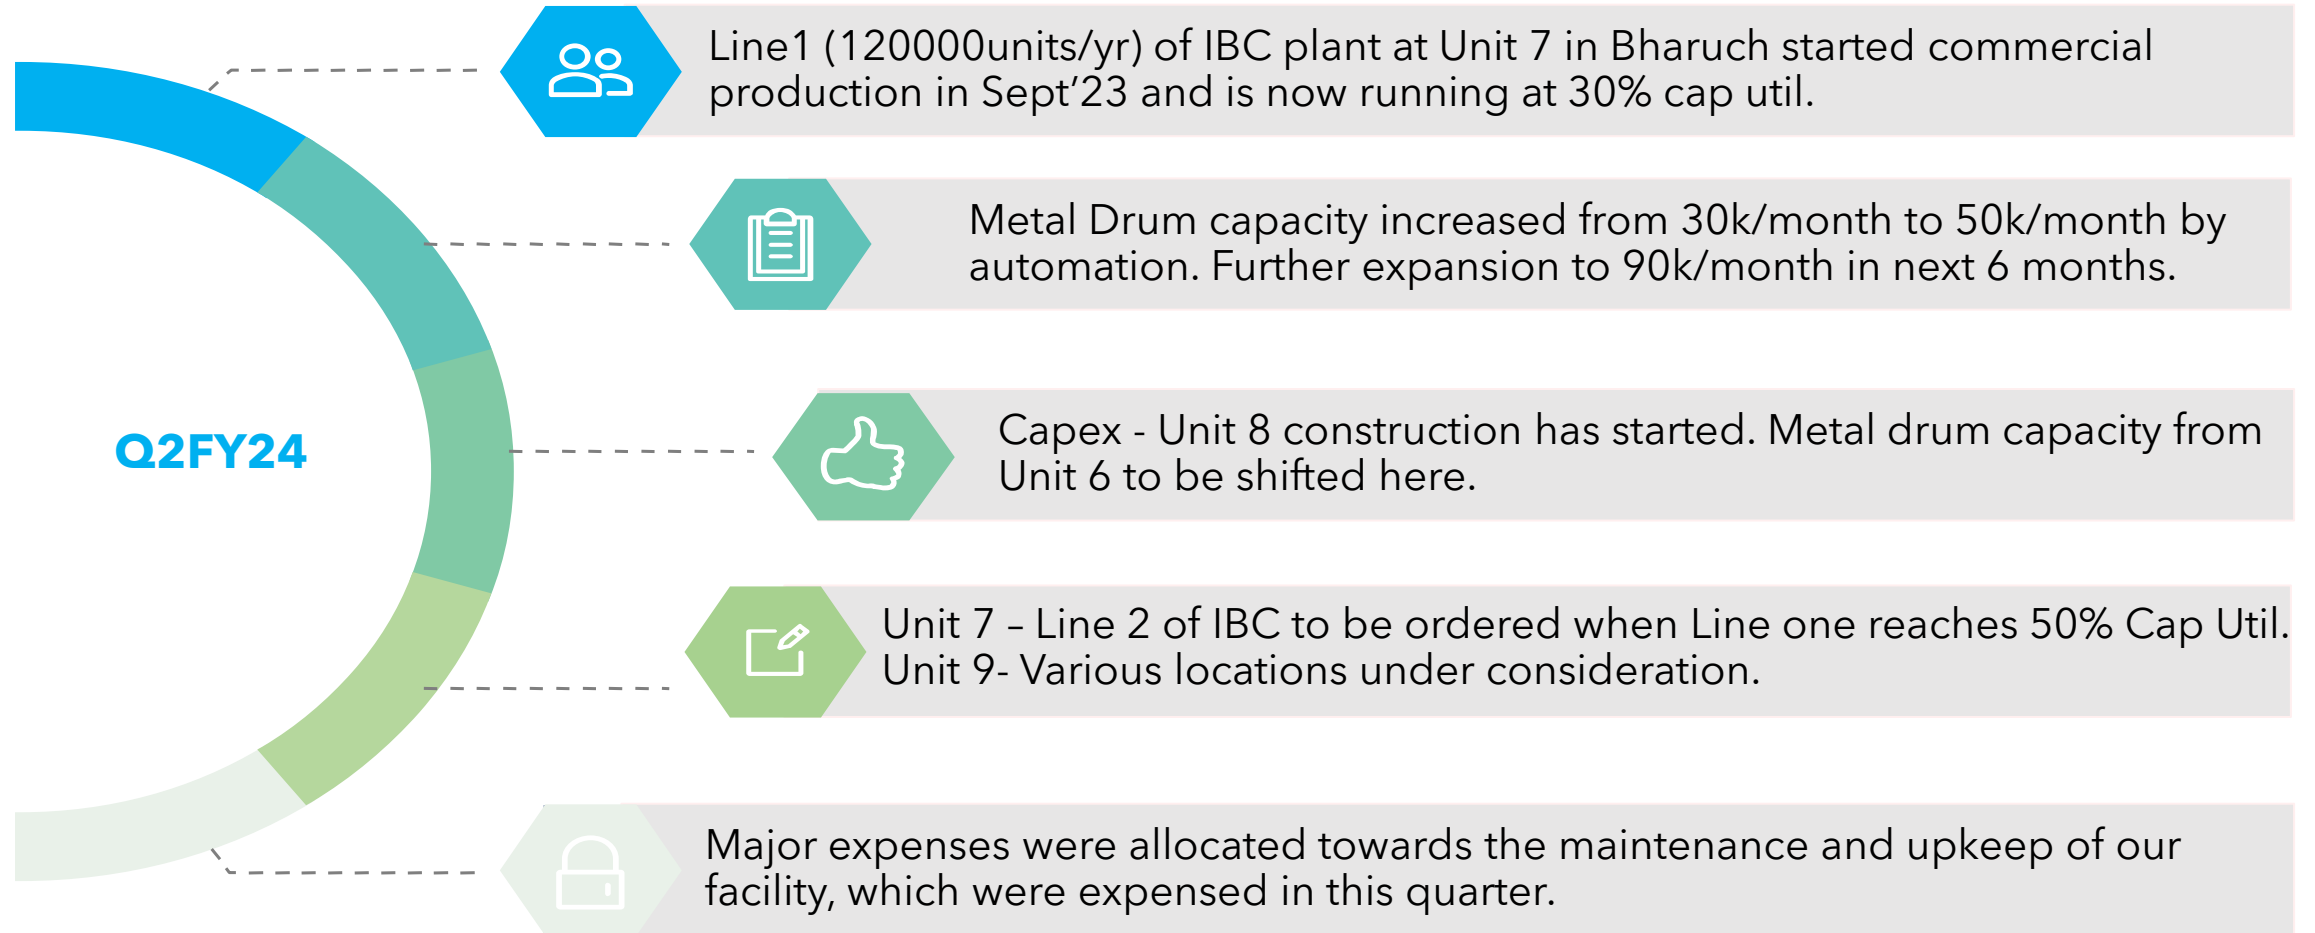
Q2FY24

Line1 (120000units/yr) of IBC plant at Unit 7 in Bharuch started commercial production in Sept'23 and is now running at 30% cap util.

Metal Drum capacity increased from 30k/month to 50k/month by automation. Further expansion to 90k/month in next 6 months.

Capex - Unit 8 construction has started. Metal drum capacity from Unit 6 to be shifted here.

Unit 7 – Line 2 of IBC to be ordered when Line one reaches 50% Cap Util. Unit 9- Various locations under consideration.

Major expenses were allocated towards the maintenance and upkeep of our facility, which were expensed in this quarter.